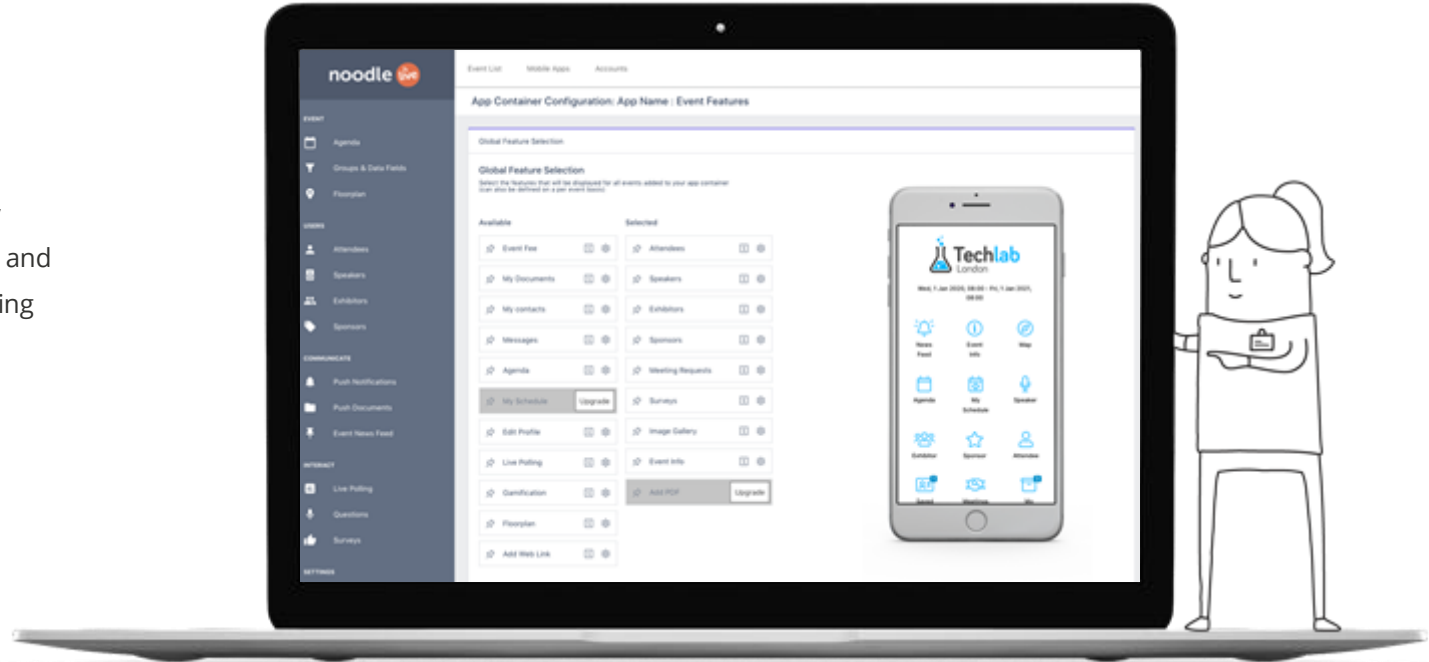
and
ing

noodle live

EVENT
Agenda
Groups & Data Fields
Floorplan

USERS
Attendees
Speakers
Exhibitors
Sponsors

COMMUNICATE
Push Notifications
Push Documents
Event News Feed

INTERACT
Live Polling
Questions
Surveys

SETTINGS

Event List Mobile Apps Accounts

App Container Configuration: App Name : Event Features

Global Feature Selection

Global Feature Selection
Select the features that will be displayed for all events added to your app container (can also be defined on a per event basis)

Available
Event Fee
My Documents
My contacts
Messages
Agenda
My Schedule Upgrade
Edit Profile
Live Polling
Gamification
Floorplan
Add Web Link

Selected
Attendees
Speakers
Exhibitors
Sponsors
Meeting Requests
Surveys
Image Gallery
Event Info
Add PDF Upgrade

Techlab
London
Wed, 1 Jan 2020, 08:00 - Fri, 1 Jan 2021, 08:00
News Feed
Event Info
Map
Agenda
My Schedule
Speaker
Exhibitor
Sponsor
Attendee
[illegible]
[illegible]
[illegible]